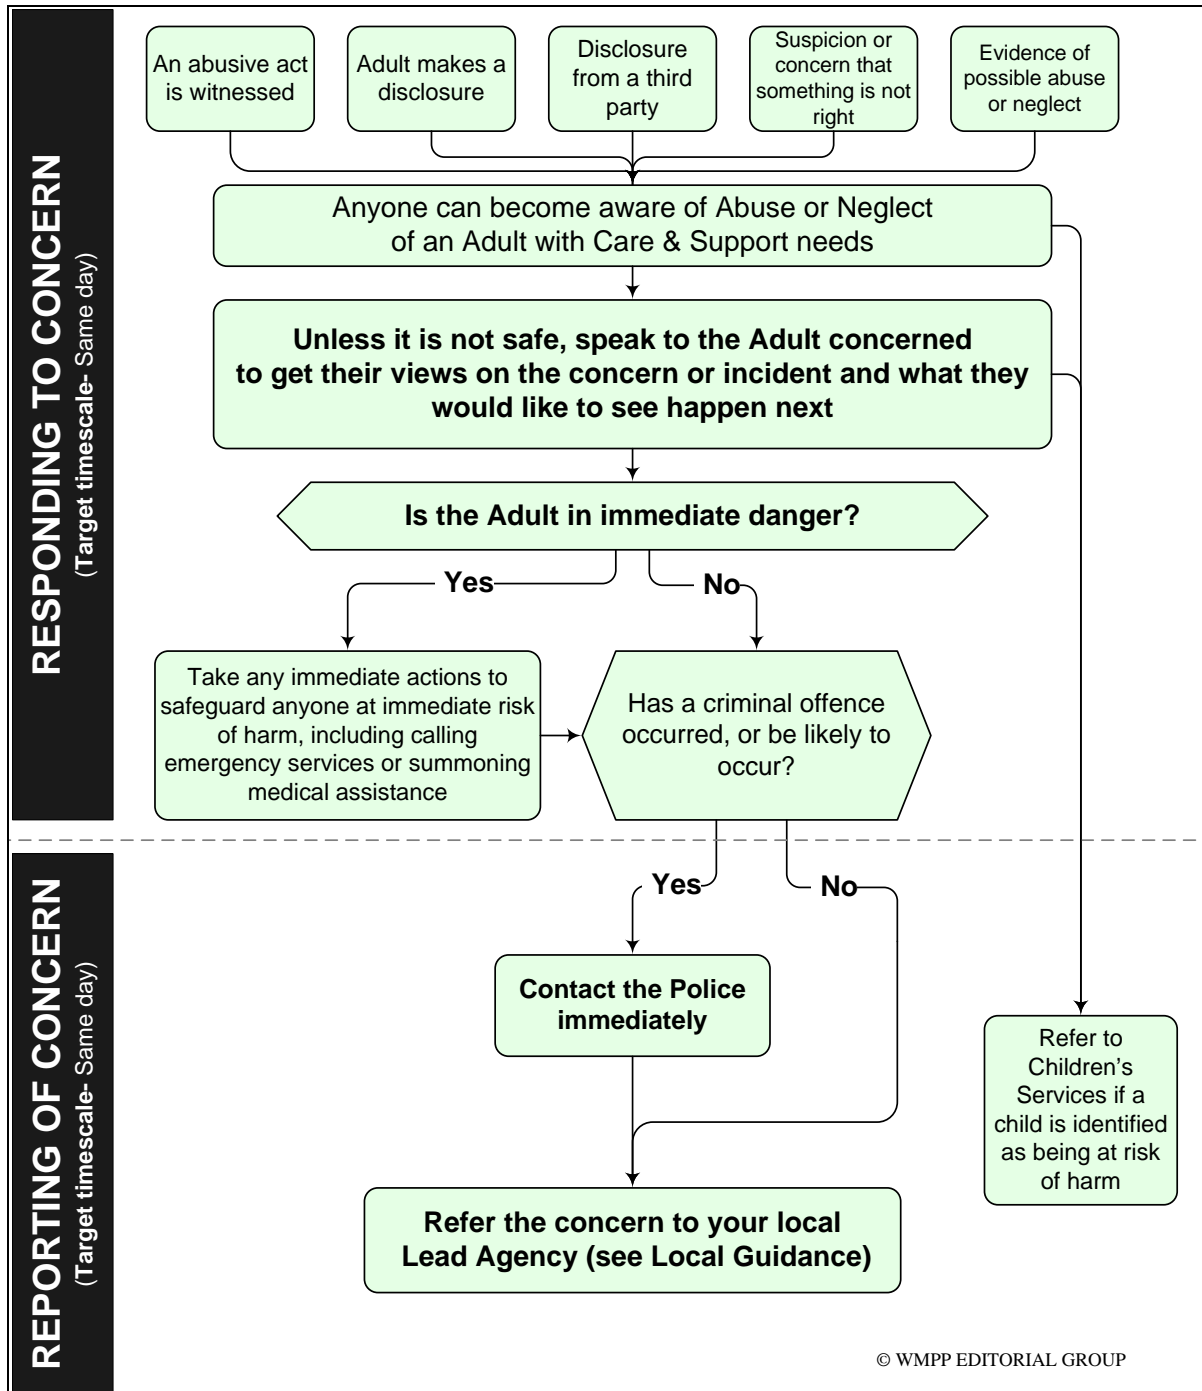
RESPONDING TO CONCERN
(Target timescale- Same day)

An abusive act is witnessed

Adult makes a disclosure

Disclosure from a third party

Suspicion or concern that something is not right

Evidence of possible abuse or neglect

Anyone can become aware of Abuse or Neglect of an Adult with Care & Support needs

Unless it is not safe, speak to the Adult concerned to get their views on the concern or incident and what they would like to see happen next

Is the Adult in immediate danger?

Yes

No

Take any immediate actions to safeguard anyone at immediate risk of harm, including calling emergency services or summoning medical assistance

Has a criminal offence occurred, or be likely to occur?

REPORTING OF CONCERN
(Target timescale- Same day)

Yes

No

Contact the Police immediately

Refer to Children's Services if a child is identified as being at risk of harm

Refer the concern to your local Lead Agency (see Local Guidance)

© WMPP EDITORIAL GROUP